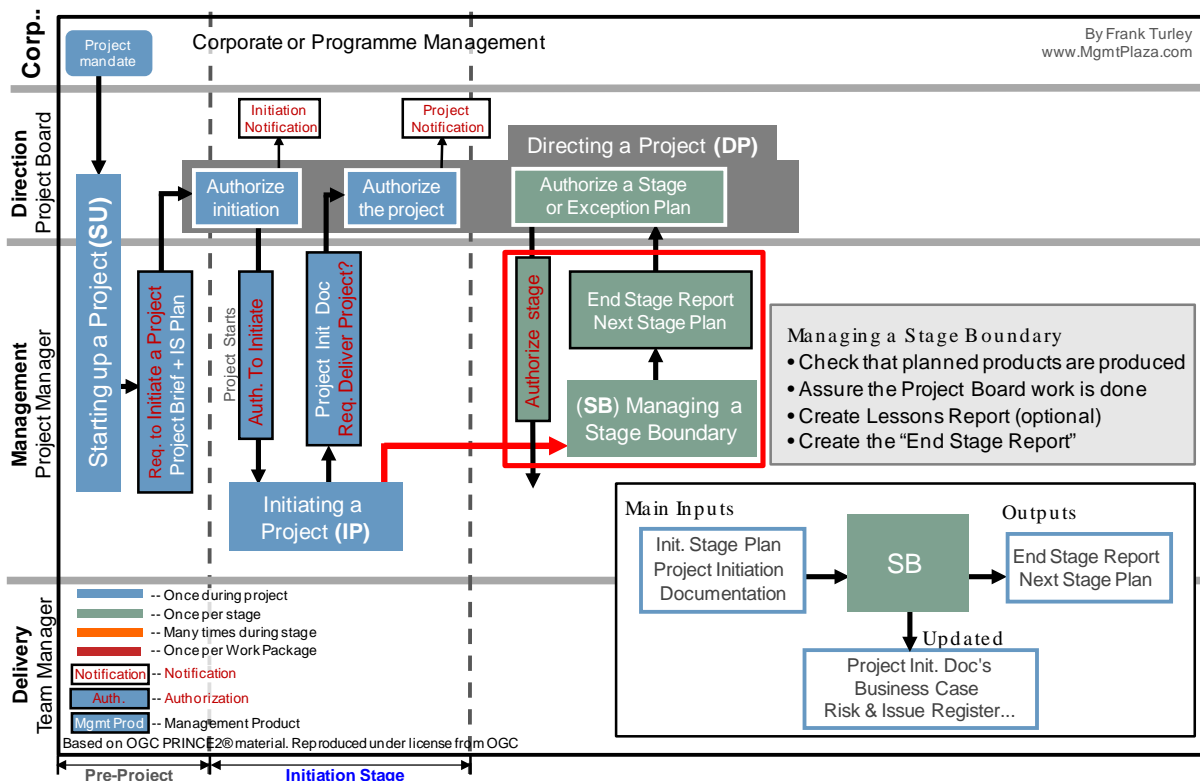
Corp.
Project mandate
Corporate or Programme Management
By Frank Turley
www.MgmtPlaza.com

Direction
Project Board
Initiation Notification
Project Notification
Directing a Project (DP)
Authorize initiation
Authorize the project
Authorize a Stage or Exception Plan

Management
Project Manager
Starting up a Project (SU)
Req. to Initiate a Project
Project Brief + IS Plan
Project Starts
Auth. To Initiate
Project Init Doc
Req. Deliver Project?
Authorize stage
End Stage Report
Next Stage Plan
(SB) Managing a Stage Boundary
Initiating a Project (IP)

Managing a Stage Boundary
• Check that planned products are produced
• Assure the Project Board work is done
• Create Lessons Report (optional)
• Create the "End Stage Report"

Main Inputs
Init. Stage Plan
Project Initiation Documentation
SB
Outputs
End Stage Report
Next Stage Plan
Updated
Project Init. Doc's
Business Case
Risk & Issue Register...

Delivery
Team Manager
-- Once during project
-- Once per stage
-- Many times during stage
-- Once per Work Package
Notification -- Notification
Auth. -- Authorization
Mgmt Prod -- Management Product
Based on OGC PRINCE2® material. Reproduced under license from OGC
Pre-Project
Initiation Stage